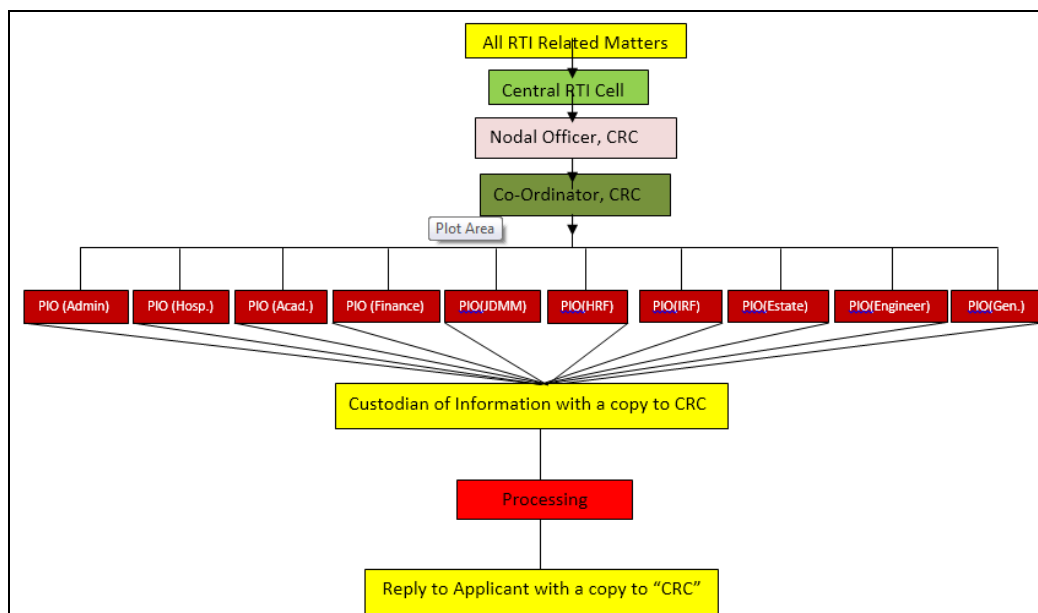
All RTI Related Matters

Central RTI Cell

Nodal Officer, CRC

Co-Ordinator, CRC

Plot Area

PIO (Admin)

PIO (Hosp.)

PIO (Acad.)

PIO (Finance)

PIO(JDMM)

PIO(HRF)

PIO(IRF)

PIO(Estate)

PIO(Engineer)

PIO(Gen.)

Custodian of Information with a copy to CRC

Processing

Reply to Applicant with a copy to "CRC"